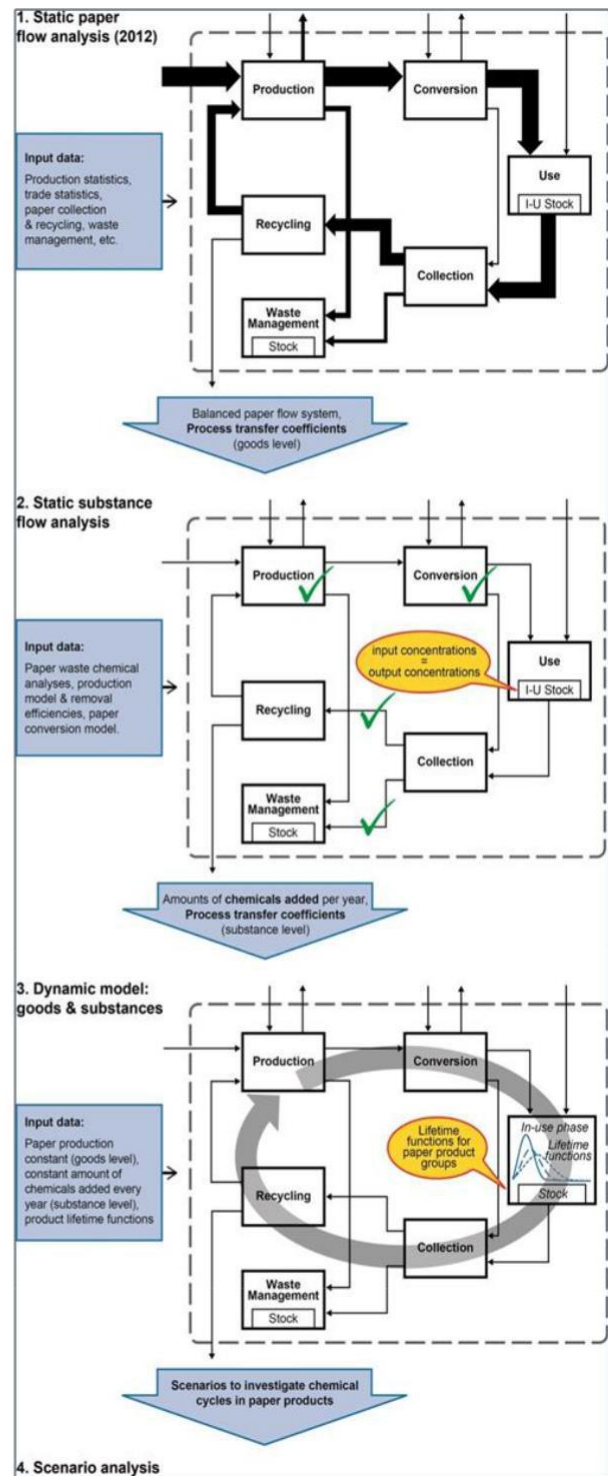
1. Static paper flow analysis (2012)

Production

Conversion

Use

I-U Stock

Input data:
Production statistics, trade statistics, paper collection & recycling, waste management, etc.

Recycling

Collection

Waste Management

Stock

Balanced paper flow system, **Process transfer coefficients** (goods level)

2. Static substance flow analysis

Production

Conversion

Input data:
Paper waste chemical analyses, production model & removal efficiencies, paper conversion model.

input concentrations = output concentrations

Use

I-U Stock

Recycling

Collection

Waste Management

Stock

Amounts of **chemicals added** per year, **Process transfer coefficients** (substance level)

3. Dynamic model: goods & substances

Production

Conversion

Input data:
Paper production constant (goods level), constant amount of chemicals added every year (substance level), product lifetime functions

In-use phase

Lifetime functions

Lifetime functions for paper product groups

Stock

Recycling

Collection

Waste Management

Stock

Scenarios to investigate chemical cycles in paper products

4. Scenario analysis